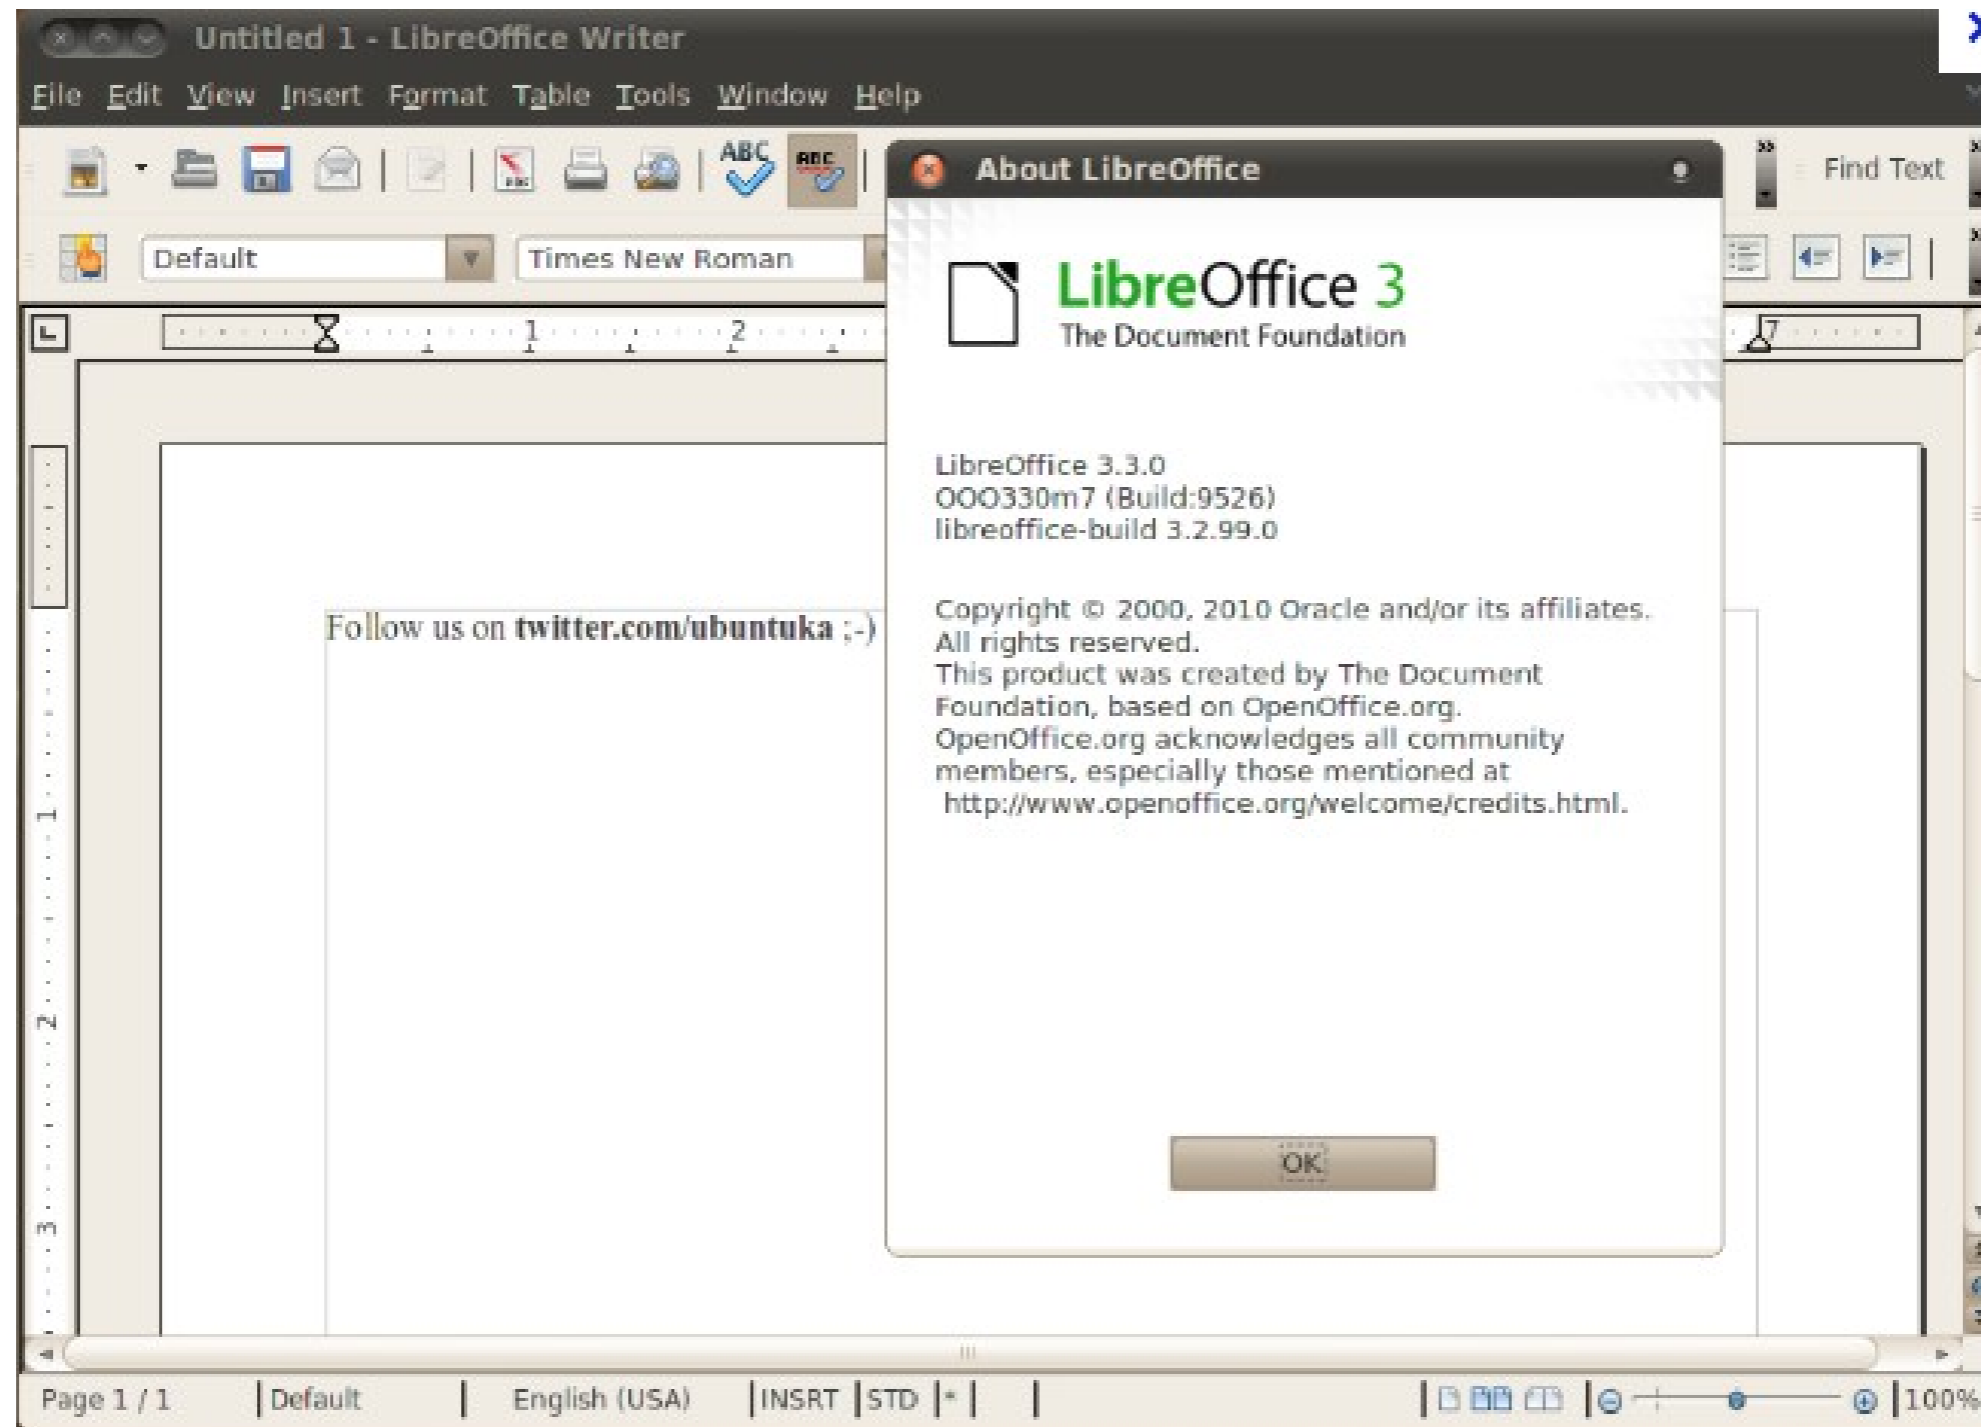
Untitled 1 - LibreOffice Writer

File Edit View Insert Format Table Tools Window Help

ABC

Find Text

Default

Times New Roman

1 2 7

1 2 3

Follow us on **twitter.com/ubuntuka** ;-)

About LibreOffice

LibreOffice 3
The Document Foundation

LibreOffice 3.3.0
OOO330m7 (Build:9526)
libreoffice-build 3.2.99.0

Copyright © 2000, 2010 Oracle and/or its affiliates. All rights reserved.
This product was created by The Document Foundation, based on OpenOffice.org.
OpenOffice.org acknowledges all community members, especially those mentioned at
http://www.openoffice.org/welcome/credits.html.

OK

Page 1 / 1 | Default | English (USA) | INSRT | STD | * | | 100%